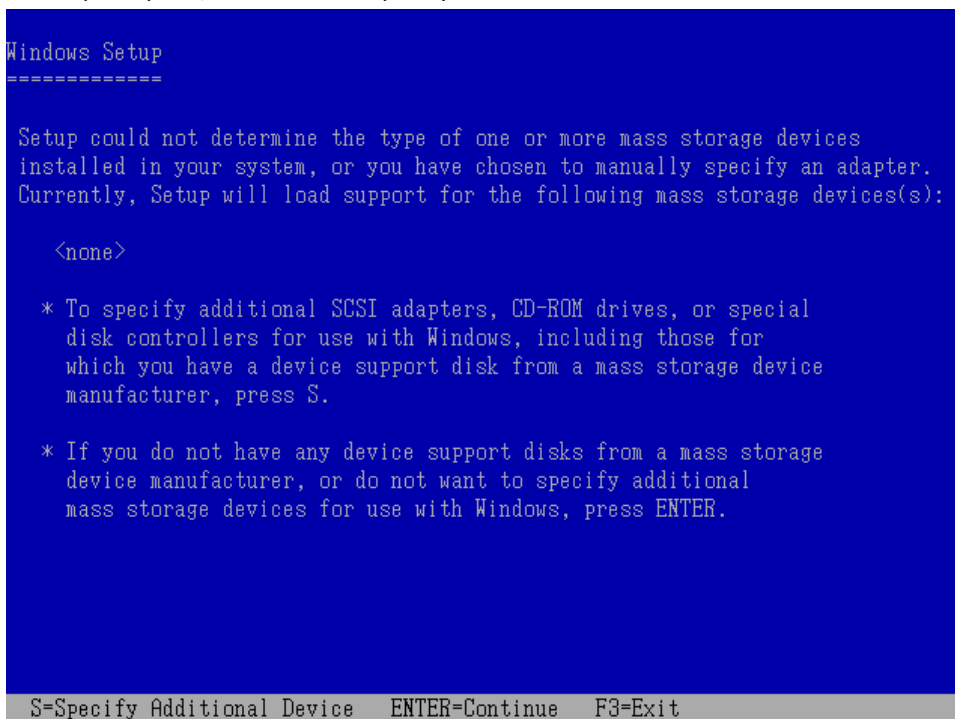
Windows Setup
=============

Setup could not determine the type of one or more mass storage devices installed in your system, or you have chosen to manually specify an adapter. Currently, Setup will load support for the following mass storage devices(s):

<none>

* To specify additional SCSI adapters, CD-ROM drives, or special disk controllers for use with Windows, including those for which you have a device support disk from a mass storage device manufacturer, press S.

* If you do not have any device support disks from a mass storage device manufacturer, or do not want to specify additional mass storage devices for use with Windows, press ENTER.

S=Specify Additional Device   ENTER=Continue   F3=Exit